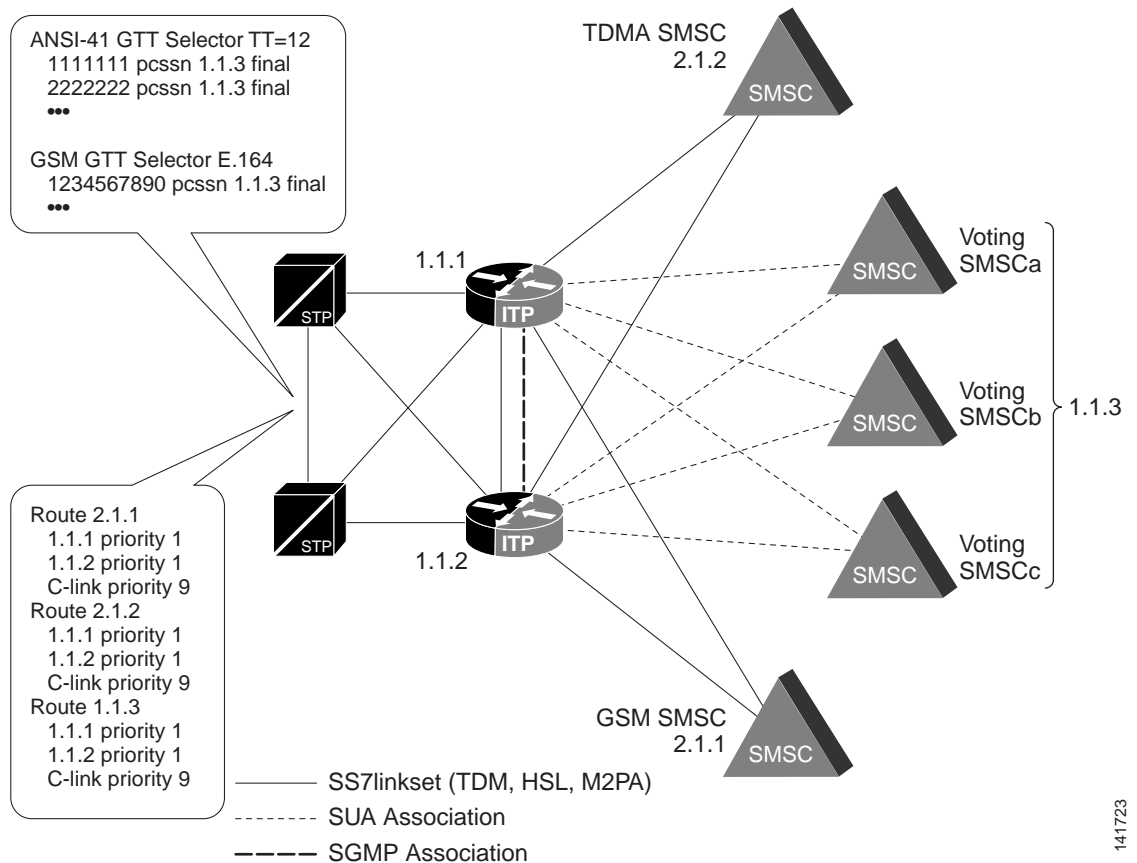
ANSI-41 GTT Selector TT=12
1111111 pcssn 1.1.3 final
2222222 pcssn 1.1.3 final
•••

GSM GTT Selector E.164
1234567890 pcssn 1.1.3 final
•••

TDMA SMSC
2.1.2

SMSC

1.1.1

STP

ITP

SMSC

Voting SMSCa

SMSC

Voting SMSCb

1.1.3

STP

ITP

1.1.2

SMSC

Voting SMSCc

Route 2.1.1
1.1.1 priority 1
1.1.2 priority 1
C-link priority 9
Route 2.1.2
1.1.1 priority 1
1.1.2 priority 1
C-link priority 9
Route 1.1.3
1.1.1 priority 1
1.1.2 priority 1
C-link priority 9

GSM SMSC
2.1.1

SMSC

SS7linkset (TDM, HSL, M2PA)
SUA Association
SGMP Association

141723